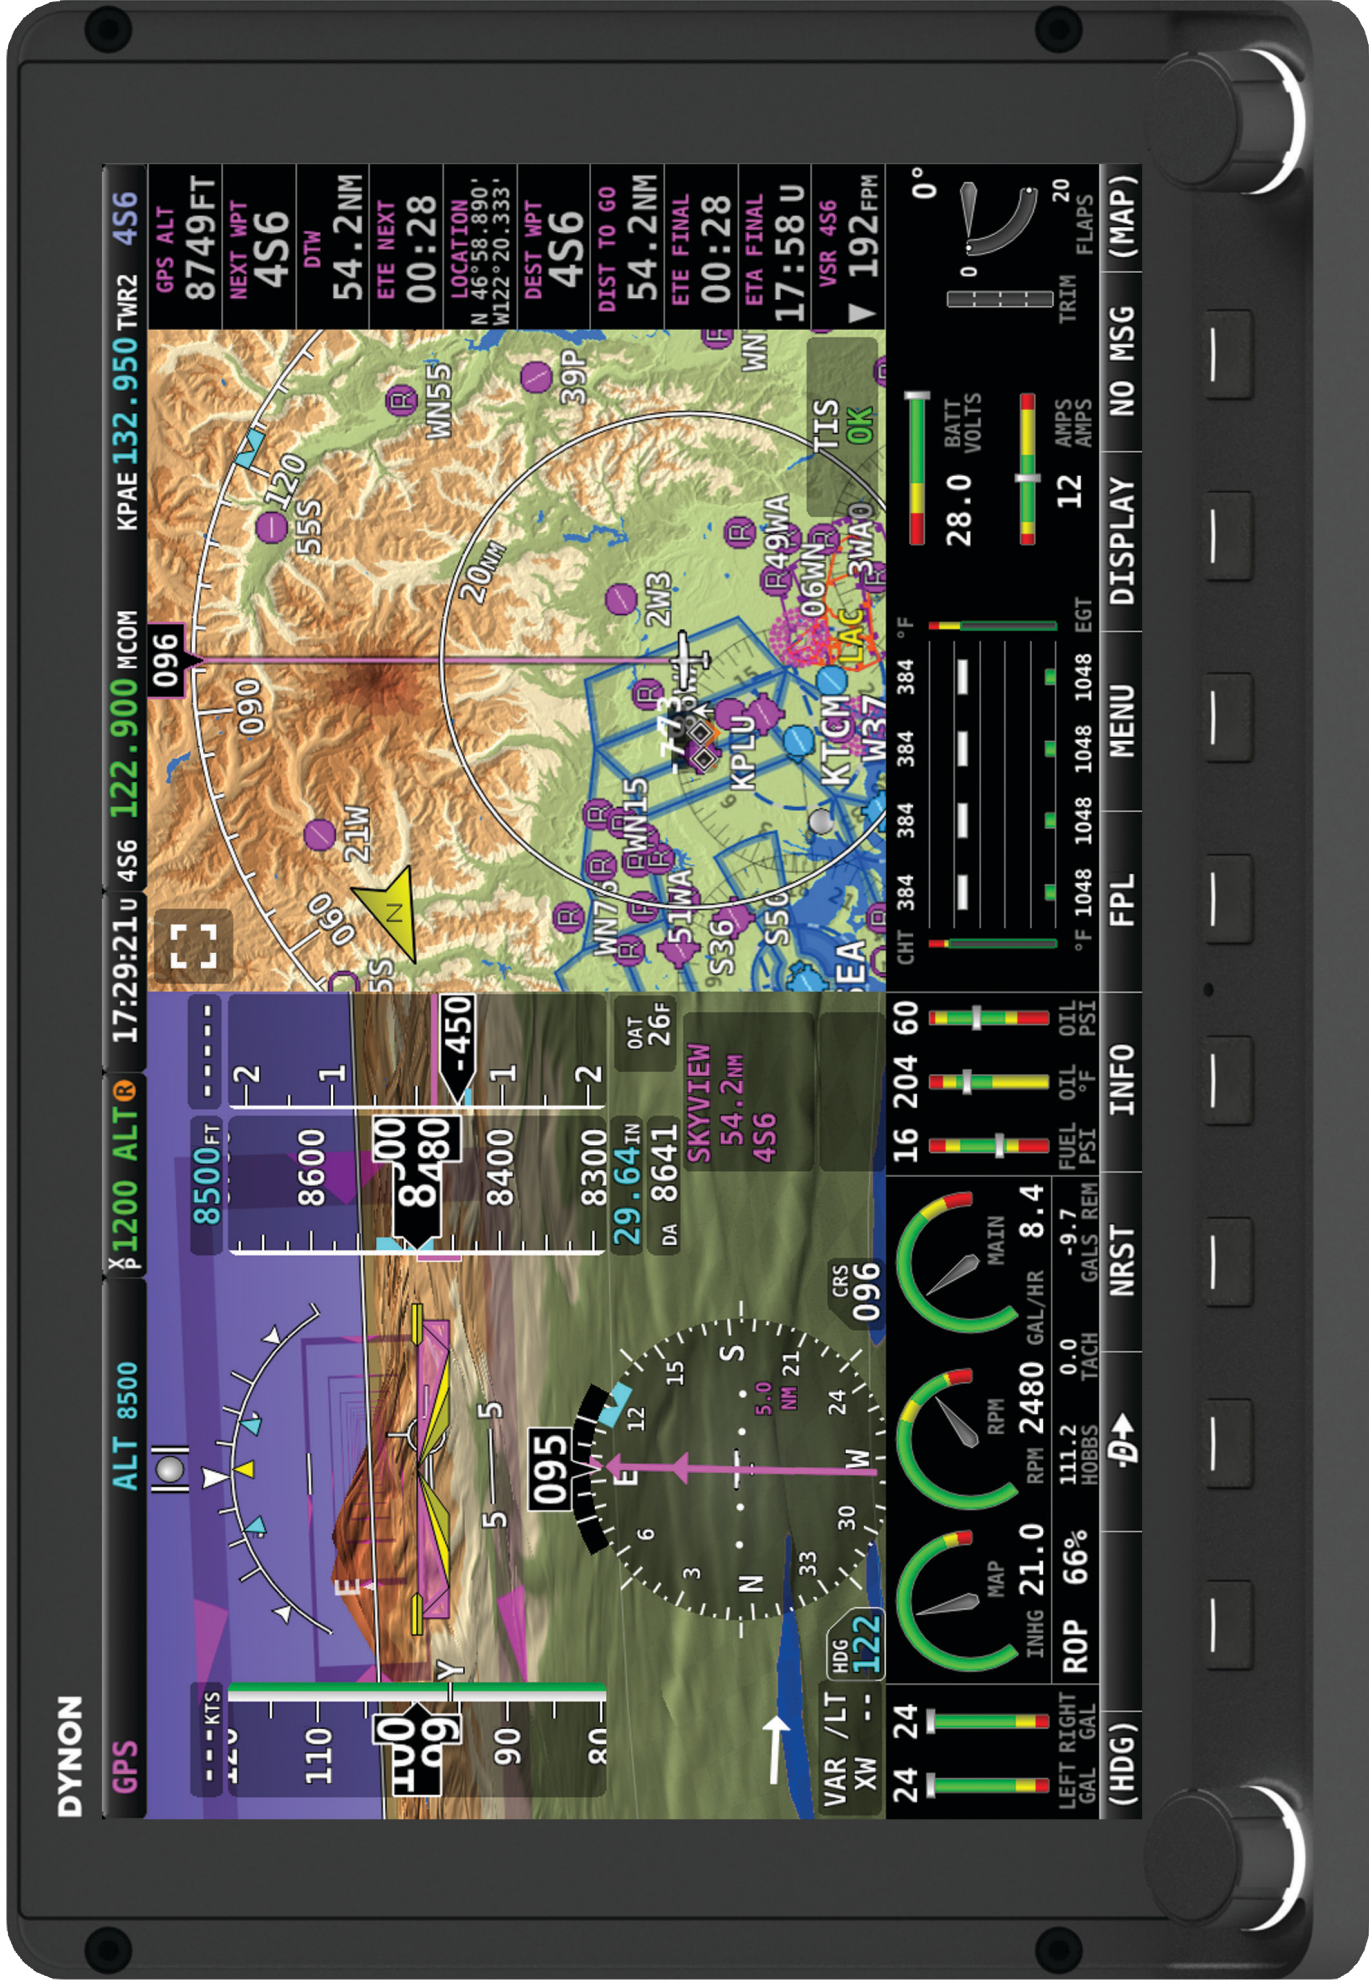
DYNON

GPS ALT 8500 X/P 1200 ALT R 17:29:21 U 4S6 122.900 MCOM KPAE 132.950 TWR2 4S6

GPS ALT 8749FT
NEXT WPT 4S6
DTW 54.2NM
ETE NEXT 00:28
LOCATION N 46°58.890' W122°20.333'
DEST WPT 4S6
DIST TO GO 54.2NM
ETE FINAL 00:28
ETA FINAL 17:58 U
VSR 4S6 ▼ 192FPM

8500FT
8600
8480
8400
8300
29.64IN
DA 8641
-450
2
1
1
2
OAT 26F
SKYVIEW 54.2NM 4S6

--- KTS
110
99
90
80

095
CRS 096
HDG 122
VAR /LT XW --
5.0 NM
N 3 6 E 12 15 S 21 24 W 30 33

096 090 120 060
20NM
TIS OK
21W 55S WN55 39P 2W3 R49WA 06WN 3WA0 KPLU KTCM W37 WN15 51WA S36 S50 SEA WN7 LAC

CHT 384 384 384 384 °F
°F 1048 1048 1048 1048 EGT
28.0 BATT VOLTS
12 AMPS AMPS
0 20 FLAPS TRIM 0°

24 24 LEFT RIGHT GAL GAL
INHG 21.0 MAP ROP 66%
RPM 2480 RPM 111.2 HOBBS 0.0 TACH
GAL/HR 8.4 MAIN -9.7 GALS REM
16 204 60 FUEL PSI OIL °F OIL PSI

(HDG) D→ NRST INFO FPL MENU DISPLAY NO MSG (MAP)